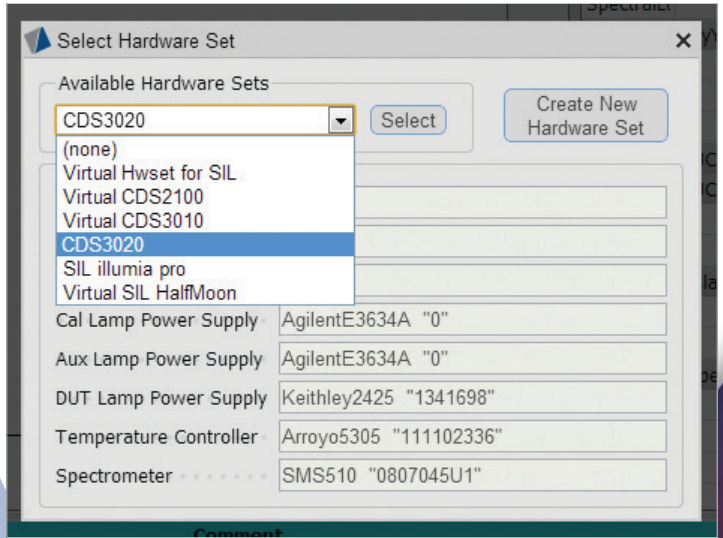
Select Hardware Set

Available Hardware Sets

CDS3020

Select

Create New Hardware Set

(none)
Virtual Hwset for SIL
Virtual CDS2100
Virtual CDS3010
CDS3020
SIL illumia pro
Virtual SIL HalfMoon

Cal Lamp Power Supply AgilentE3634A "0"

Aux Lamp Power Supply AgilentE3634A "0"

DUT Lamp Power Supply Keithley2425 "1341698"

Temperature Controller Arroyo5305 "111102336"

Spectrometer SMS510 "0807045U1"

Comment